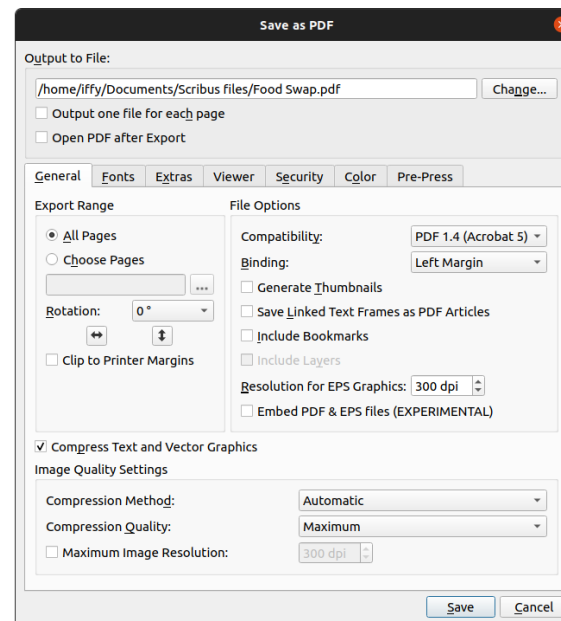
Save as PDF

Output to File:

/home/iffy/Documents/Scribus files/Food Swap.pdf

Change...

Output one file for each page

Open PDF after Export

General | Fonts | Extras | Viewer | Security | Color | Pre-Press

Export Range

All Pages

Choose Pages

...

Rotation: 0 °

Clip to Printer Margins

File Options

Compatibility: PDF 1.4 (Acrobat 5)

Binding: Left Margin

Generate Thumbnails

Save Linked Text Frames as PDF Articles

Include Bookmarks

Include Layers

Resolution for EPS Graphics: 300 dpi

Embed PDF & EPS files (EXPERIMENTAL)

Compress Text and Vector Graphics

Image Quality Settings

Compression Method: Automatic

Compression Quality: Maximum

Maximum Image Resolution: 300 dpi

Save

Cancel